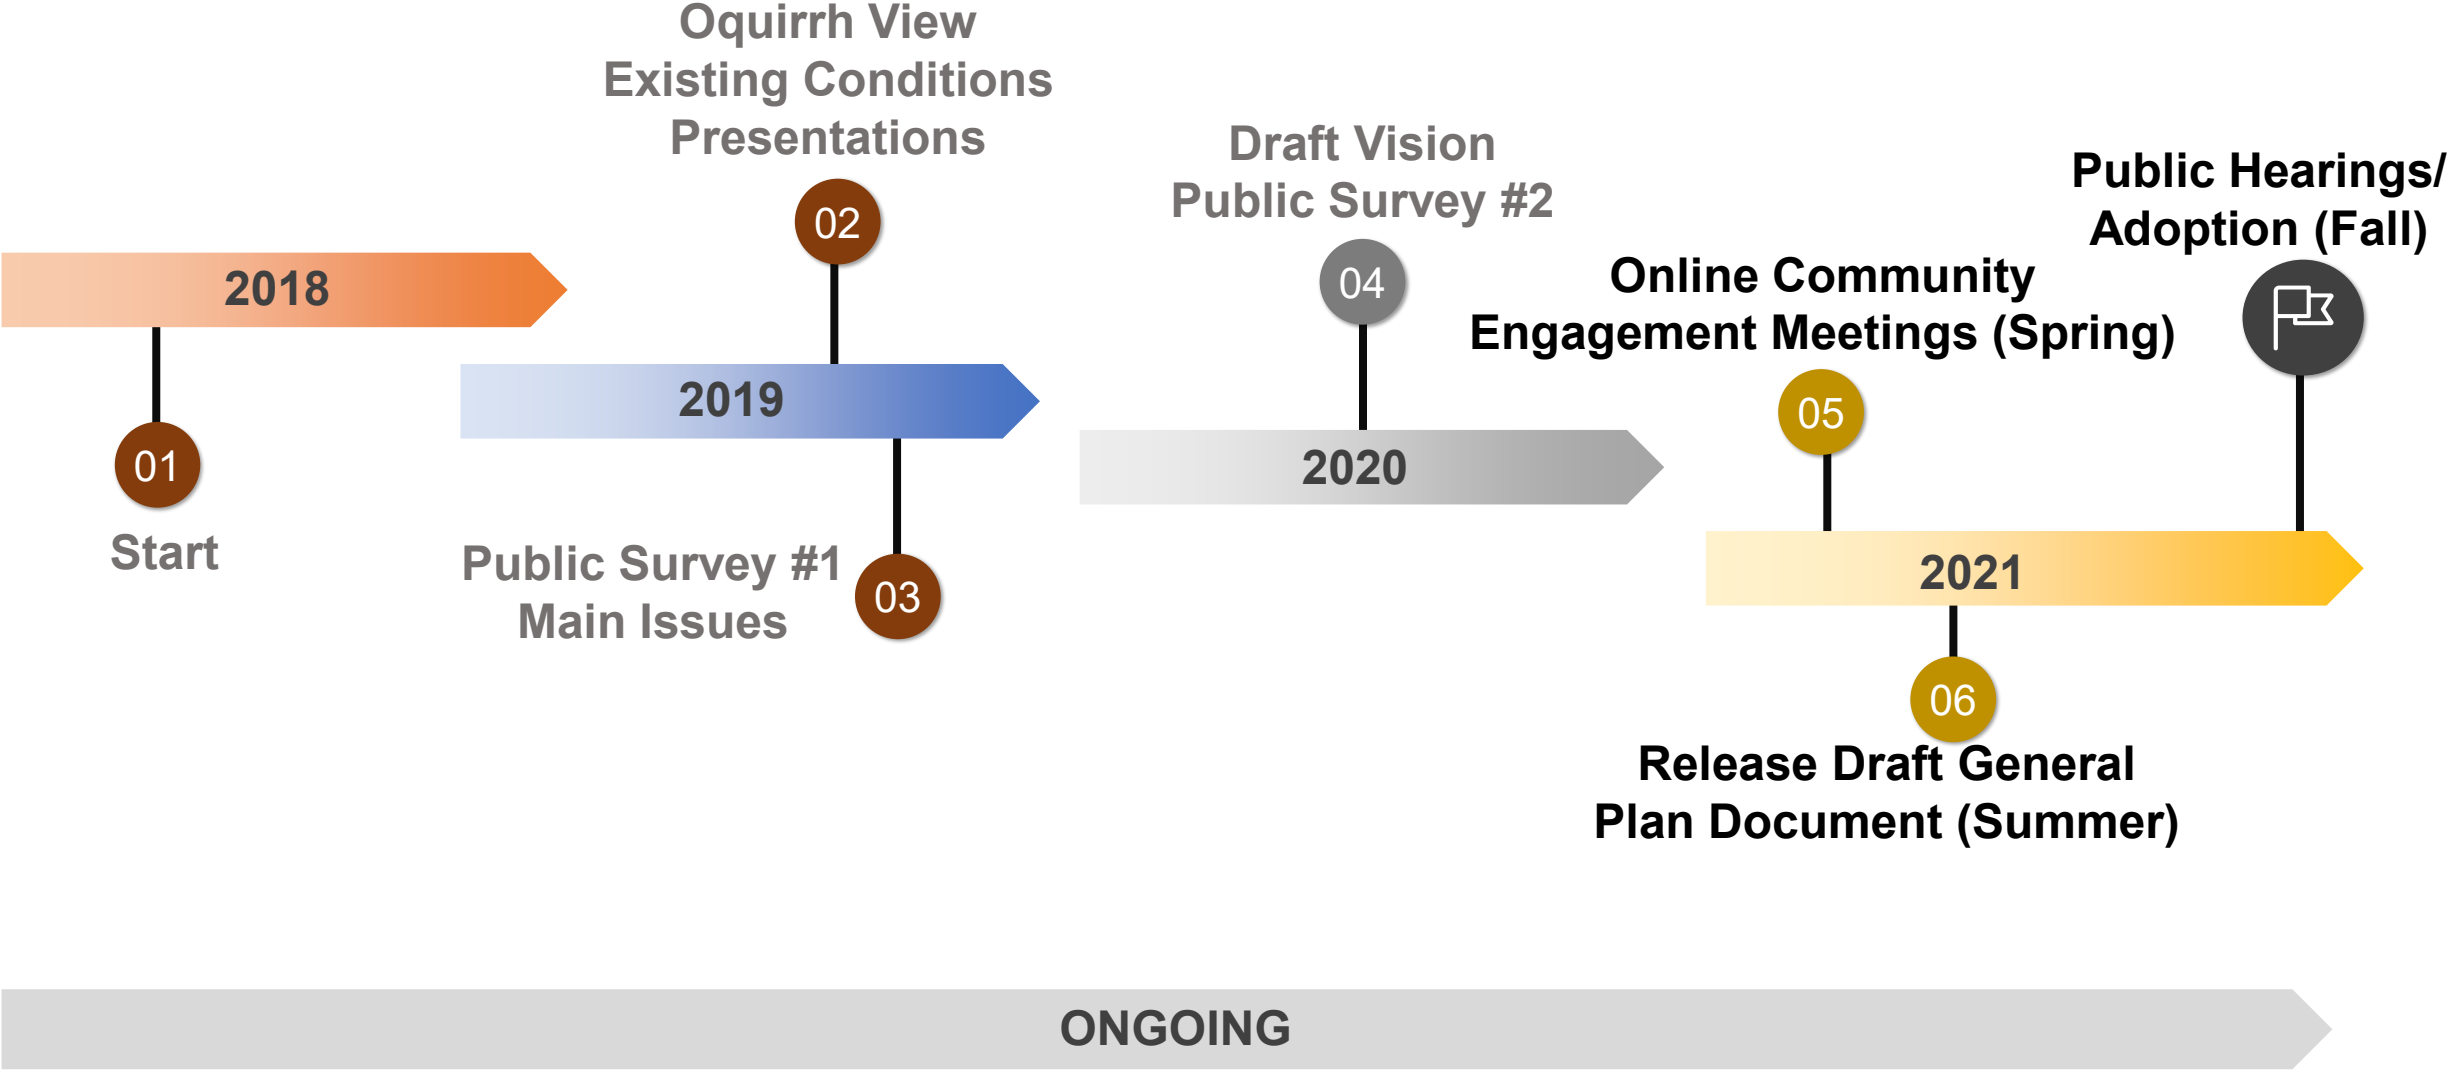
Oquirrh View Existing Conditions Presentations

02

Draft Vision Public Survey #2

Public Hearings/ Adoption (Fall)

2018

04

Online Community Engagement Meetings (Spring)

2019

05

01

2020

Start

2021

Public Survey #1 Main Issues

03

06

Release Draft General Plan Document (Summer)

ONGOING